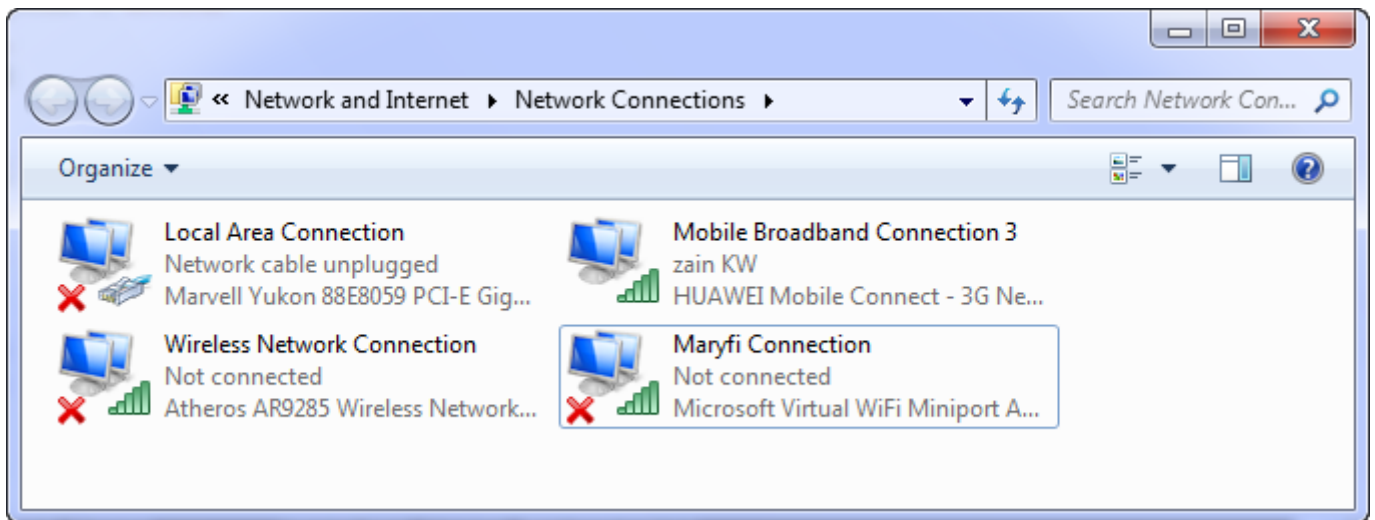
« Network and Internet ▸ Network Connections ▸

Search Network Con...

Organize ▾

Local Area Connection
Network cable unplugged
Marvell Yukon 88E8059 PCI-E Gig...

Mobile Broadband Connection 3
zain KW
HUAWEI Mobile Connect - 3G Ne...

Wireless Network Connection
Not connected
Atheros AR9285 Wireless Network...

Maryfi Connection
Not connected
Microsoft Virtual WiFi Miniport A...